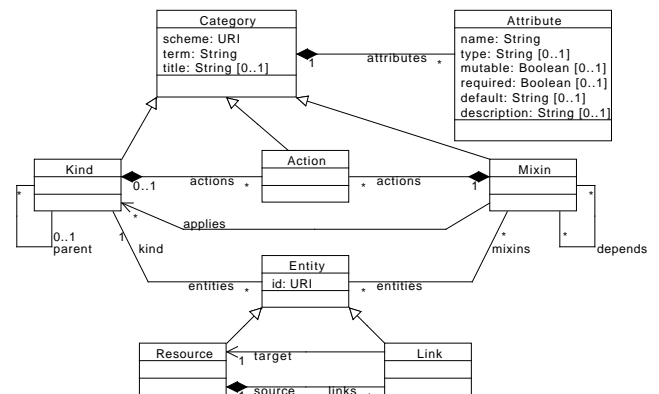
Category
scheme: URI
term: String
title: String [0..1]

Attribute
name: String
type: String [0..1]
mutable: Boolean [0..1]
required: Boolean [0..1]
default: String [0..1]
description: String [0..1]

1
attributes
*

Kind
Action
Mixin

0..1
actions
*
*
actions
1

*
*
applies
*
*

0..1
parent
1
kind
*
mixins
depends

Entity
id: URI

entities
*
*
entities

Resource
Link

1
target
source
links